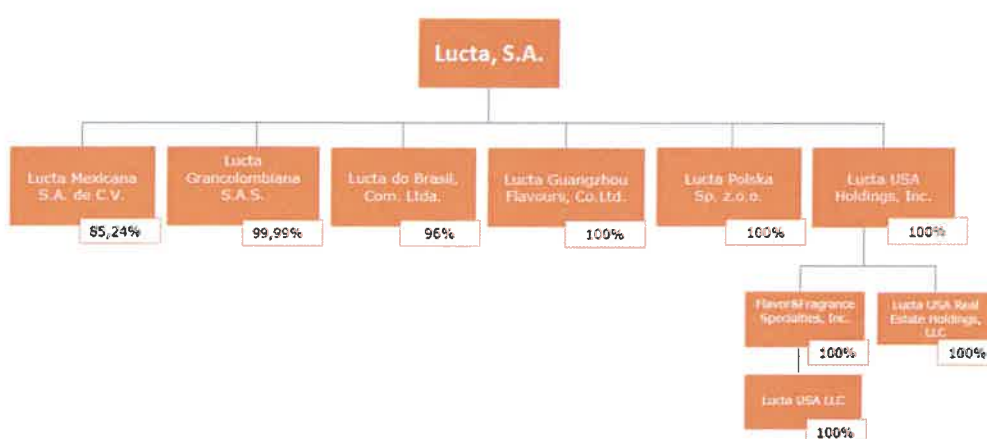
Lucta, S.A.

Lucta Mexicana S.A. de C.V.
85,24%

Lucta Grancolombiana S.A.S.
99,99%

Lucta do Brasil, Com. Ltda.
96%

Lucta Guangzhou Flavours, Co.Ltd.
100%

Lucta Polska Sp. z.o.o.
100%

Lucta USA Holdings, Inc.
100%

Flavor&Fragrance Specialties, Inc.
100%

Lucta USA Real Estate Holdings, LLC
100%

Lucta USA LLC
100%